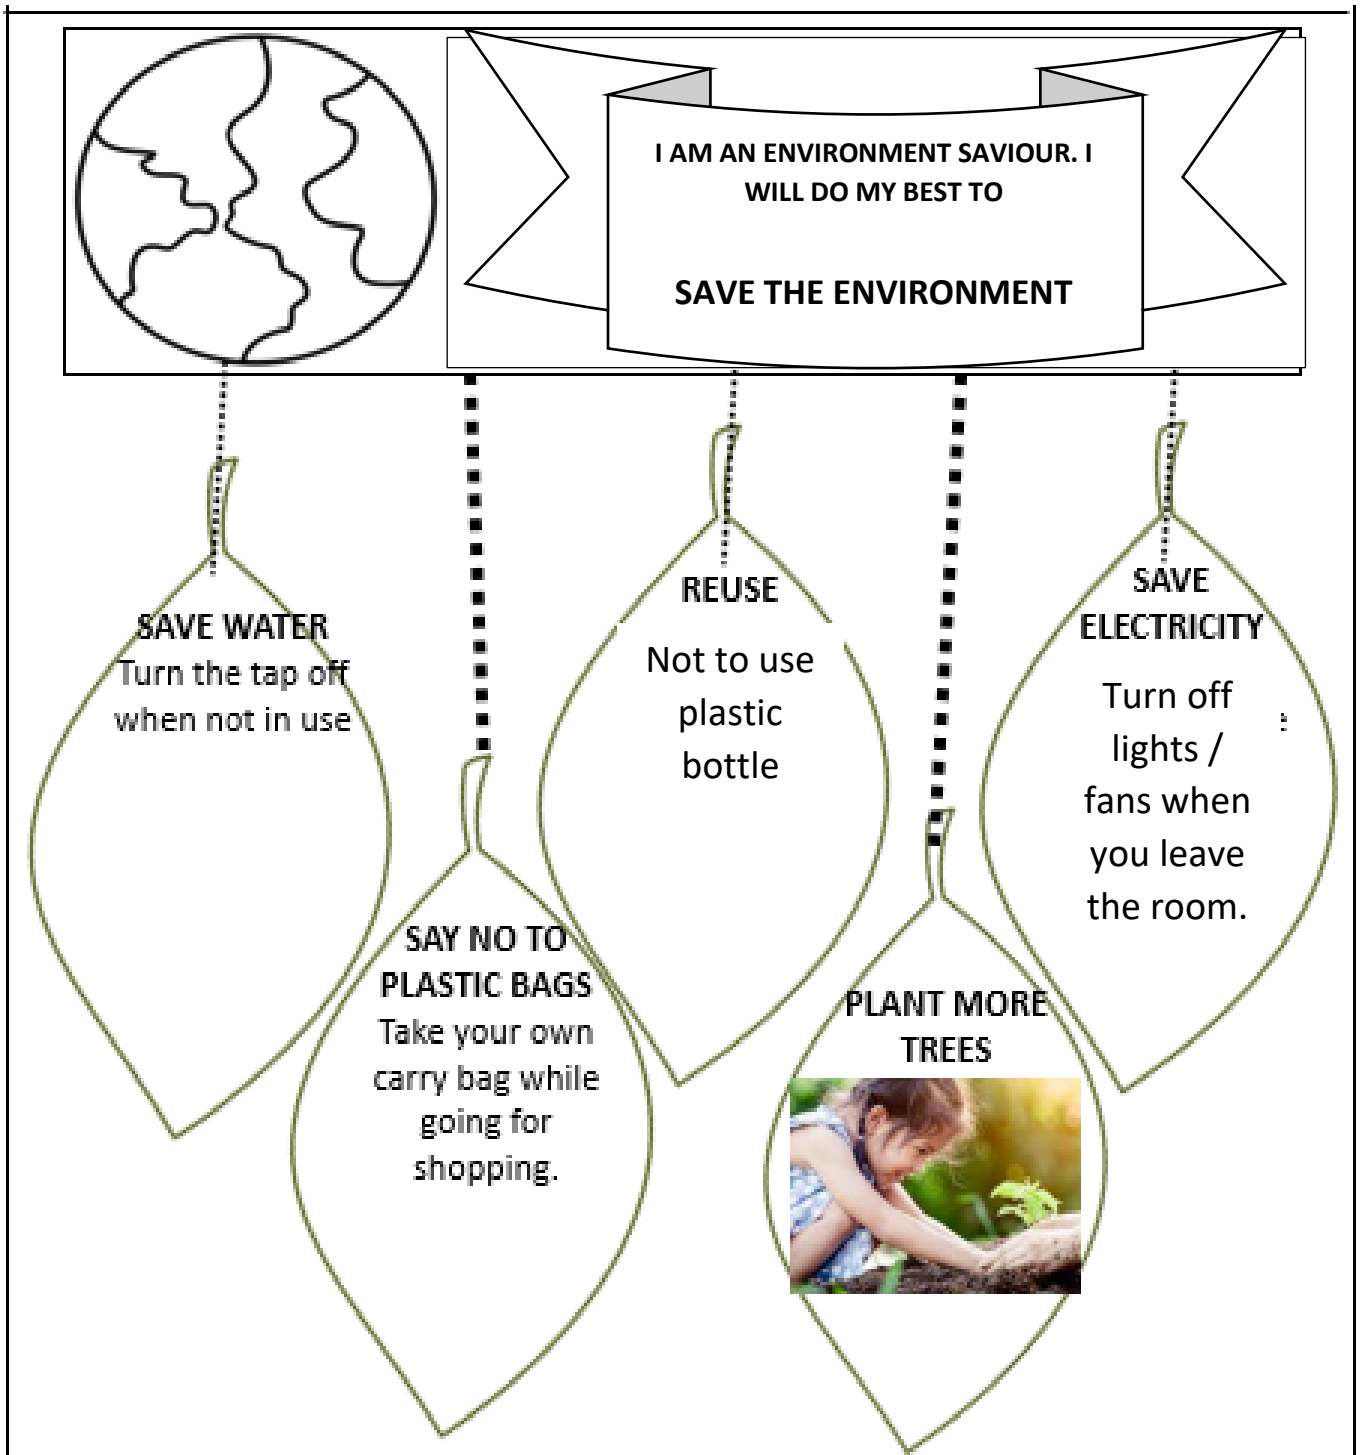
I AM AN ENVIRONMENT SAVIOUR. I WILL DO MY BEST TO

SAVE THE ENVIRONMENT

SAVE WATER
Turn the tap off when not in use

REUSE
Not to use plastic bottle

SAVE ELECTRICITY
Turn off lights / fans when you leave the room.

SAY NO TO PLASTIC BAGS
Take your own carry bag while going for shopping.

PLANT MORE TREES